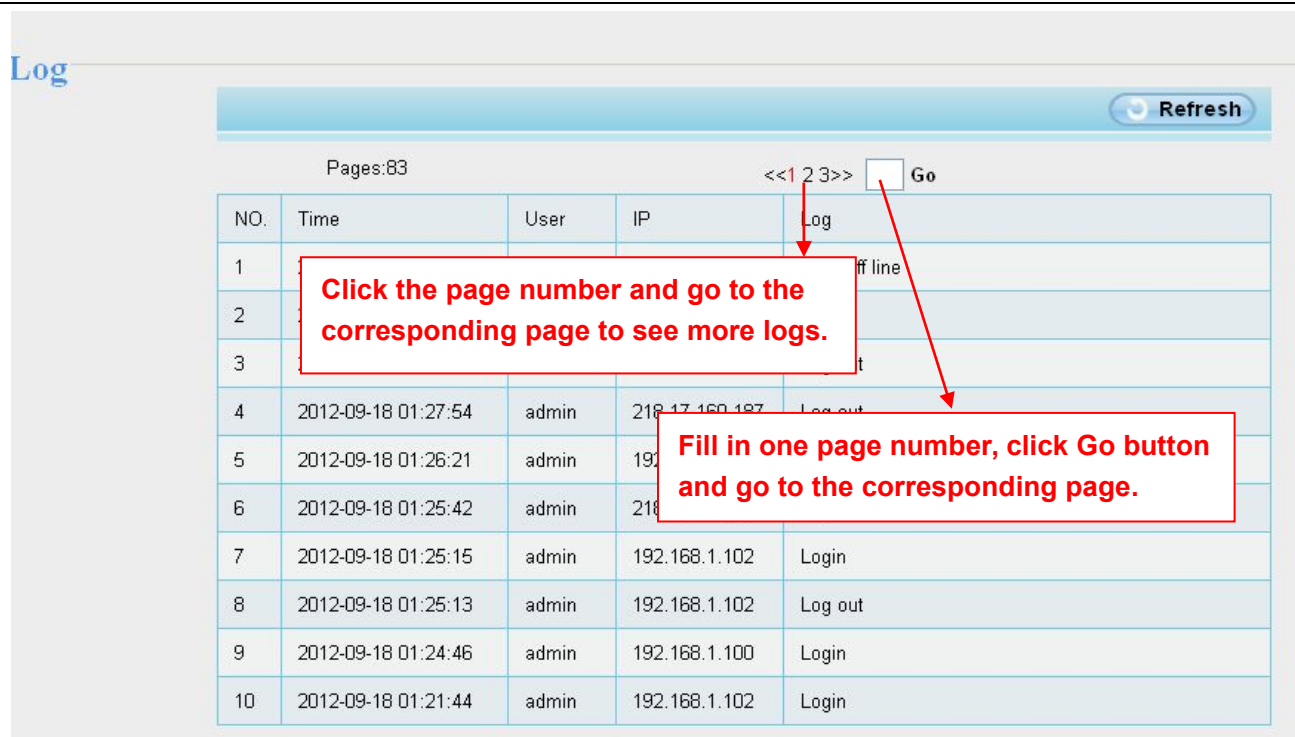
Log

Refresh

Pages:83

<<1 2 3>> Go

| NO. | Time | User | IP | Log |
|---|---|---|---|---|
| 1 | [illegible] | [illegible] | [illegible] | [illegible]ff line |
| 2 | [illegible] | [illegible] | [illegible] | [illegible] |
| 3 | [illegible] | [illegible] | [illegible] | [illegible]t |
| 4 | 2012-09-18 01:27:54 | admin | 218.17.160.187 | Log out |
| 5 | 2012-09-18 01:26:21 | admin | 192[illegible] | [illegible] |
| 6 | 2012-09-18 01:25:42 | admin | 218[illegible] | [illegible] |
| 7 | 2012-09-18 01:25:15 | admin | 192.168.1.102 | Login |
| 8 | 2012-09-18 01:25:13 | admin | 192.168.1.102 | Log out |
| 9 | 2012-09-18 01:24:46 | admin | 192.168.1.100 | Login |
| 10 | 2012-09-18 01:21:44 | admin | 192.168.1.102 | Login |

Click the page number and go to the corresponding page to see more logs.

Fill in one page number, click Go button and go to the corresponding page.